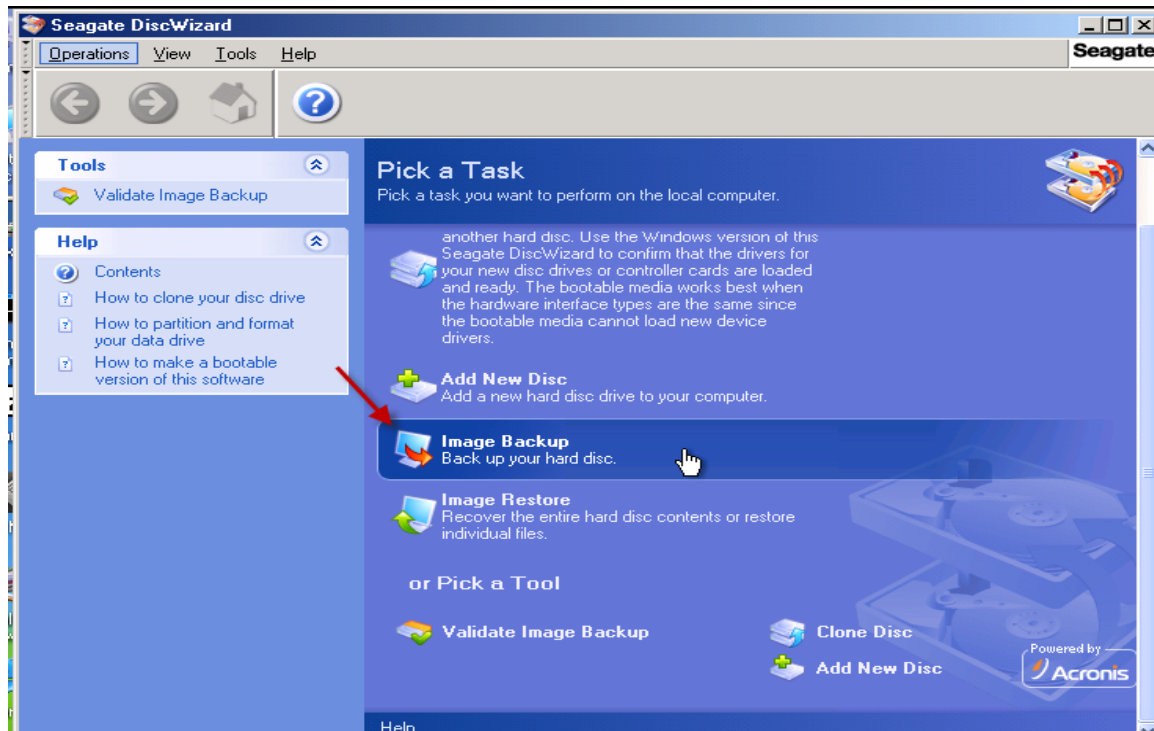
Seagate DiscWizard

Operations View Tools Help

Seagate

Tools

Validate Image Backup

Help

Contents

How to clone your disc drive

How to partition and format your data drive

How to make a bootable version of this software

Pick a Task

Pick a task you want to perform on the local computer.

another hard disc. Use the Windows version of this Seagate DiscWizard to confirm that the drivers for your new disc drives or controller cards are loaded and ready. The bootable media works best when the hardware interface types are the same since the bootable media cannot load new device drivers.

Add New Disc

Add a new hard disc drive to your computer.

Image Backup

Back up your hard disc.

Image Restore

Recover the entire hard disc contents or restore individual files.

or Pick a Tool

Validate Image Backup

Clone Disc

Add New Disc

Powered by Acronis

Help